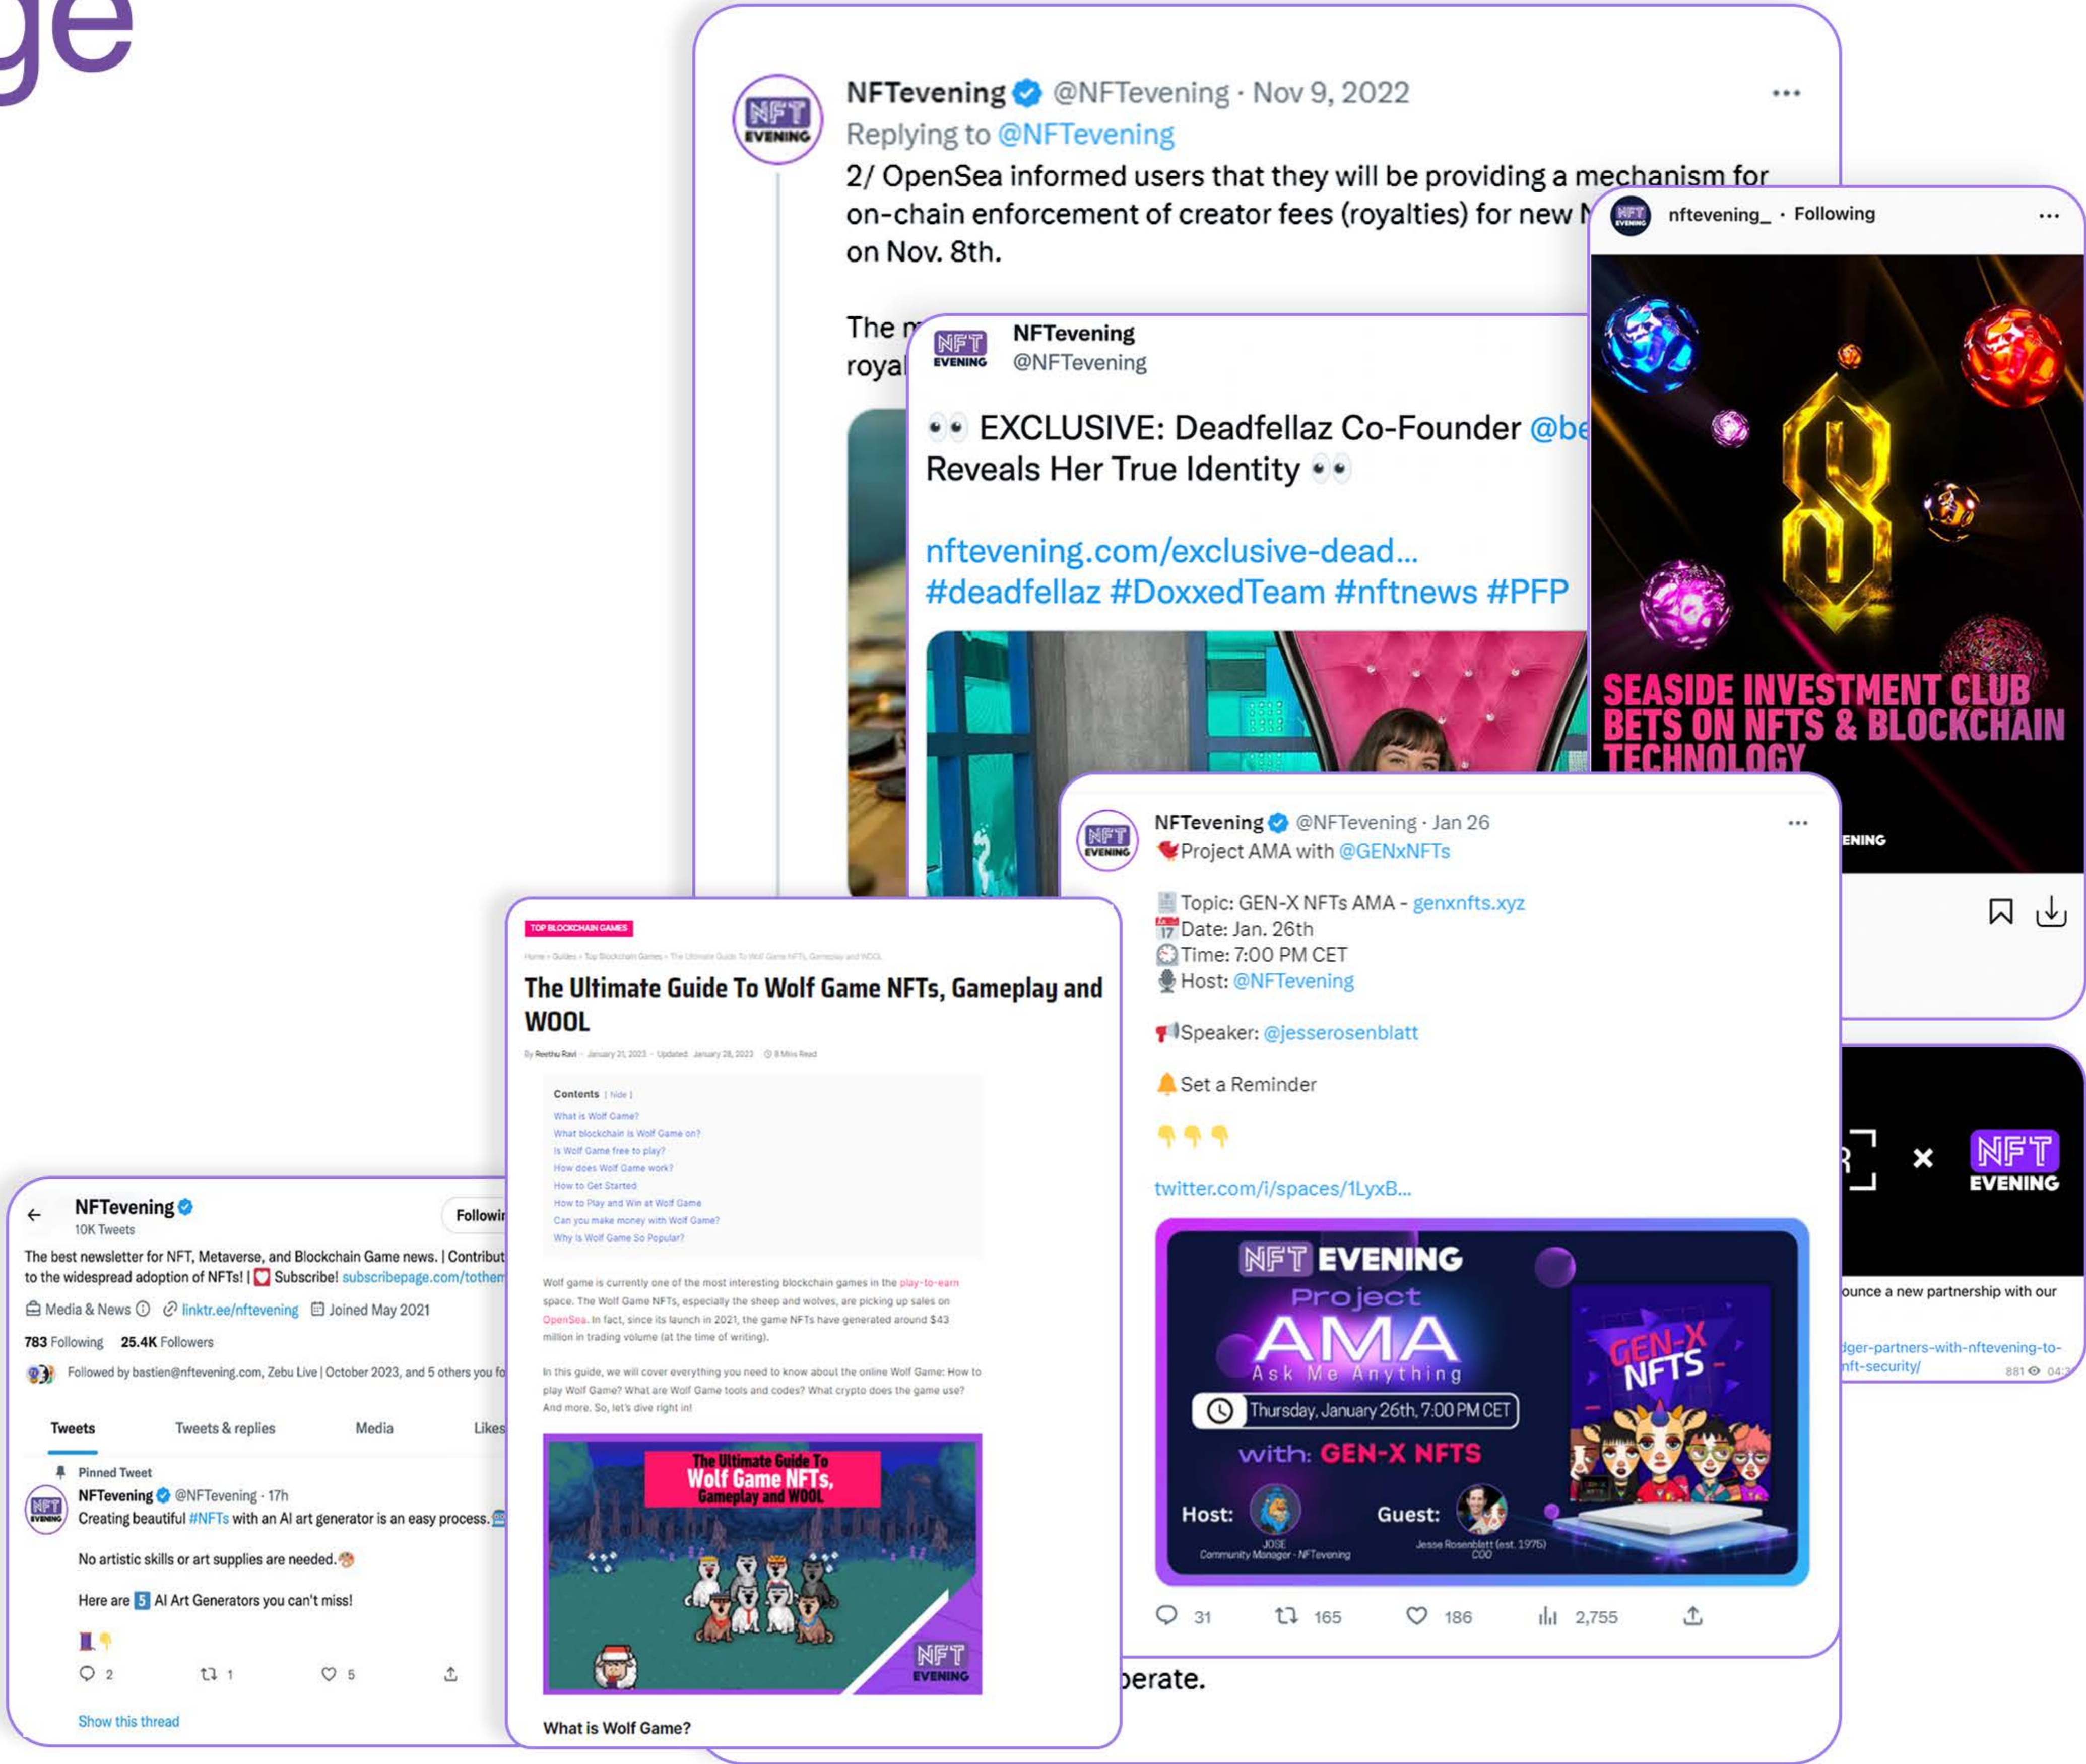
ge

NFTevening @NFTevening · Nov 9, 2022
Replying to @NFTevening
2/ OpenSea informed users that they will be providing a mechanism for on-chain enforcement of creator fees (royalties) for new N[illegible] on Nov. 8th.

The m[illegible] royal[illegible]

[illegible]erate.

nftevening_ · Following

SEASIDE INVESTMENT CLUB BETS ON NFTS & BLOCKCHAIN TECHNOLOGY

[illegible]ENING

NFTevening
@NFTevening

👀 EXCLUSIVE: Deadfellaz Co-Founder @be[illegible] Reveals Her True Identity 👀

nftevening.com/exclusive-dead...
#deadfellaz #DoxxedTeam #nftnews #PFP

NFTevening @NFTevening · Jan 26
Project AMA with @GENxNFTs

Topic: GEN-X NFTs AMA - genxnfts.xyz
Date: Jan. 26th
Time: 7:00 PM CET
Host: @NFTevening

Speaker: @jesserosenblatt

Set a Reminder

👇👇👇

twitter.com/i/spaces/1LyxB...

NFT EVENING
Project
AMA
Ask Me Anything
Thursday, January 26th, 7:00 PM CET
with: GEN-X NFTS
Host: JOSE Community Manager - NFTevening
Guest: Jesse Rosenblatt (est. 1976) COO
GEN-X NFTS

31 165 186 2,755

× NFT EVENING
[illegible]ounce a new partnership with our
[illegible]dger-partners-with-nftevening-to-nft-security/
881

TOP BLOCKCHAIN GAMES
Home › Guides › Top Blockchain Games › The Ultimate Guide To Wolf Game NFTs, Gameplay and WOOL
The Ultimate Guide To Wolf Game NFTs, Gameplay and WOOL
By Reethu Ravi · January 21, 2023 · Updated: January 28, 2023 · 8 Mins Read

Contents [ hide ]
What is Wolf Game?
What blockchain is Wolf Game on?
Is Wolf Game free to play?
How does Wolf Game work?
How to Get Started
How to Play and Win at Wolf Game
Can you make money with Wolf Game?
Why is Wolf Game So Popular?

Wolf game is currently one of the most interesting blockchain games in the play-to-earn space. The Wolf Game NFTs, especially the sheep and wolves, are picking up sales on OpenSea. In fact, since its launch in 2021, the game NFTs have generated around $43 million in trading volume (at the time of writing).

In this guide, we will cover everything you need to know about the online Wolf Game: How to play Wolf Game? What are Wolf Game tools and codes? What crypto does the game use? And more. So, let's dive right in!

The Ultimate Guide To Wolf Game NFTs, Gameplay and WOOL
NFT EVENING

What is Wolf Game?

NFTevening
10K Tweets
Followi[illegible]
The best newsletter for NFT, Metaverse, and Blockchain Game news. | Contribut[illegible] to the widespread adoption of NFTs! | Subscribe! subscribepage.com/tothem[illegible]
Media & News linktr.ee/nftevening Joined May 2021
783 Following 25.4K Followers
Followed by bastien@nftevening.com, Zebu Live | October 2023, and 5 others you fo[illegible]
Tweets Tweets & replies Media Likes
Pinned Tweet
NFTevening @NFTevening · 17h
Creating beautiful #NFTs with an AI art generator is an easy process.
No artistic skills or art supplies are needed.
Here are 5 AI Art Generators you can't miss!
👇
2 1 5
Show this thread